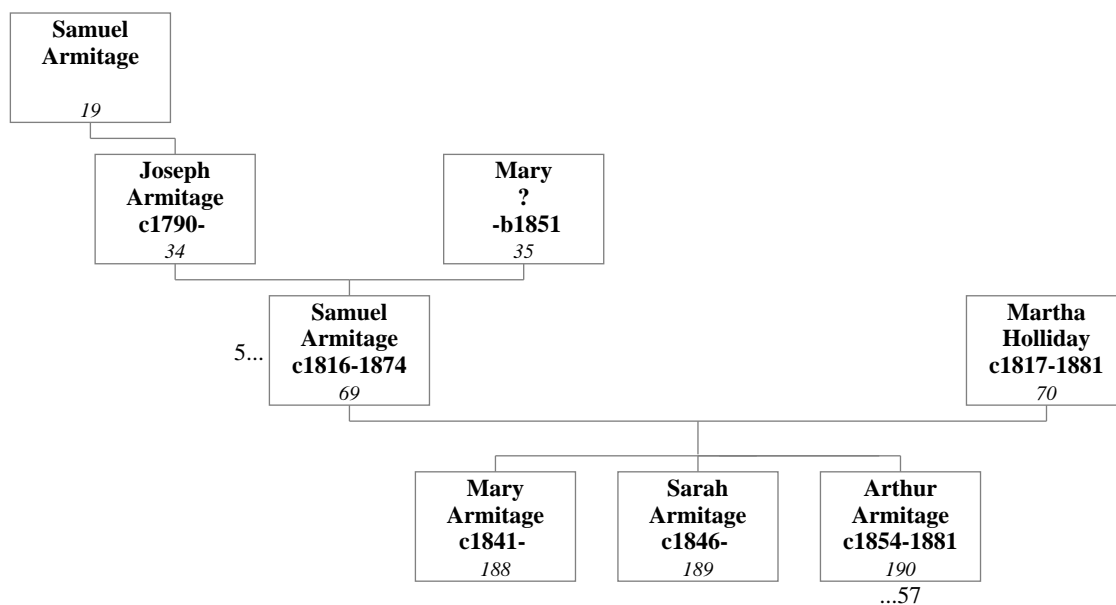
**Samuel Armitage**
*19*

**Joseph Armitage c1790-**
*34*

**Mary ? -b1851**
*35*

5...

**Samuel Armitage c1816-1874**
*69*

**Martha Holliday c1817-1881**
*70*

**Mary Armitage c1841-**
*188*

**Sarah Armitage c1846-**
*189*

**Arthur Armitage c1854-1881**
*190*

...57